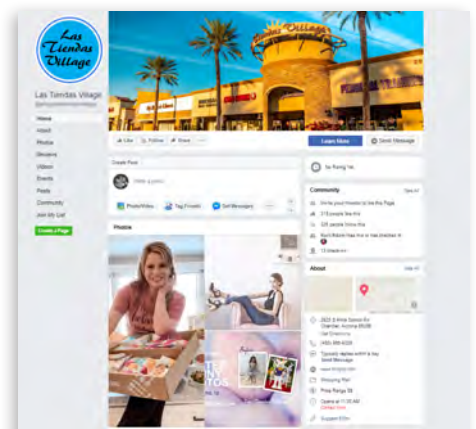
Las Tiendas Village

Las Tiendas Village

Home
About
Photos
Reviews
Videos
Events
Posts
Community
Join My List

Create a Page

Las Tiendas Village

Like
Follow
Share
Learn More
Send Message

Create Post
Write a post...
Photo/Video
Tag Friends
Get Messages

No Rating Yet

Community
See All
Invite your friends to like this Page
313 people like this
325 people follow this
13 check-ins

Photos

About
See All
(480) 855-0339
Typically replies within a day
Send Message
Shopping Mall
Price Range $$
Open at 11:00 AM
Suggest Edits